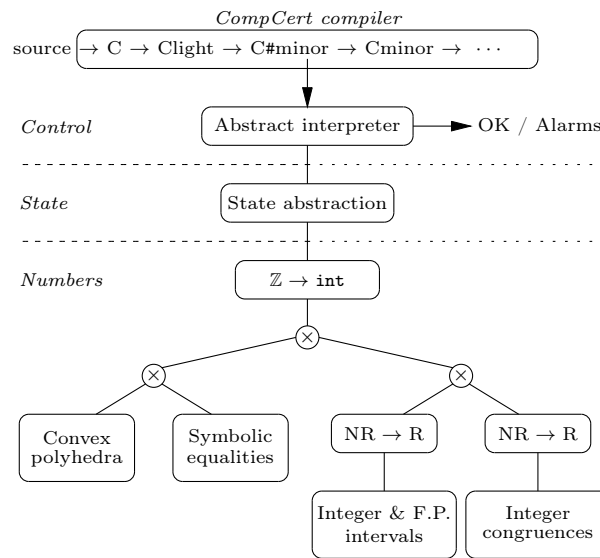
CompCert compiler

source $\rightarrow$ C $\rightarrow$ Clight $\rightarrow$ C#minor $\rightarrow$ Cminor $\rightarrow$ $\cdots$

Control

Abstract interpreter

OK / Alarms

State

State abstraction

Numbers

$\mathbb{Z} \rightarrow$ int

$\otimes$

$\otimes$

$\otimes$

Convex polyhedra

Symbolic equalities

NR $\rightarrow$ R

NR $\rightarrow$ R

Integer & F.P. intervals

Integer congruences